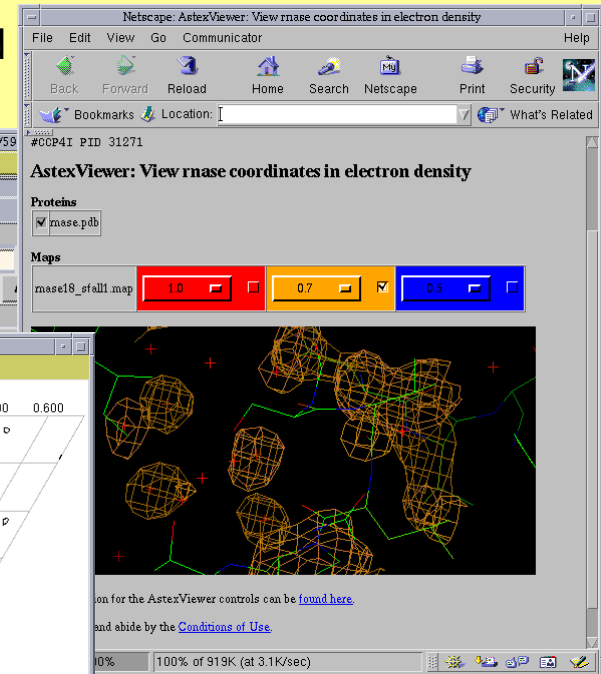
Netscape: AstexViewer: View rnase coordinates in electron density

File Edit View Go Communicator Help

Back Forward Reload Home Search Netscape Print Security

Bookmarks Location: What's Related

#CCP4I PID 31271

AstexViewer: View rnase coordinates in electron density

Proteins

rnase.pdb

Maps

| rnase18_sfall1.map | 1.0 | 0.7 | 0.5 |
|---|---|---|---|

00 0.600

on for the AstexViewer controls can be found here.

and abide by the Conditions of Use.

0% 100% of 919K (at 3.1K/sec)